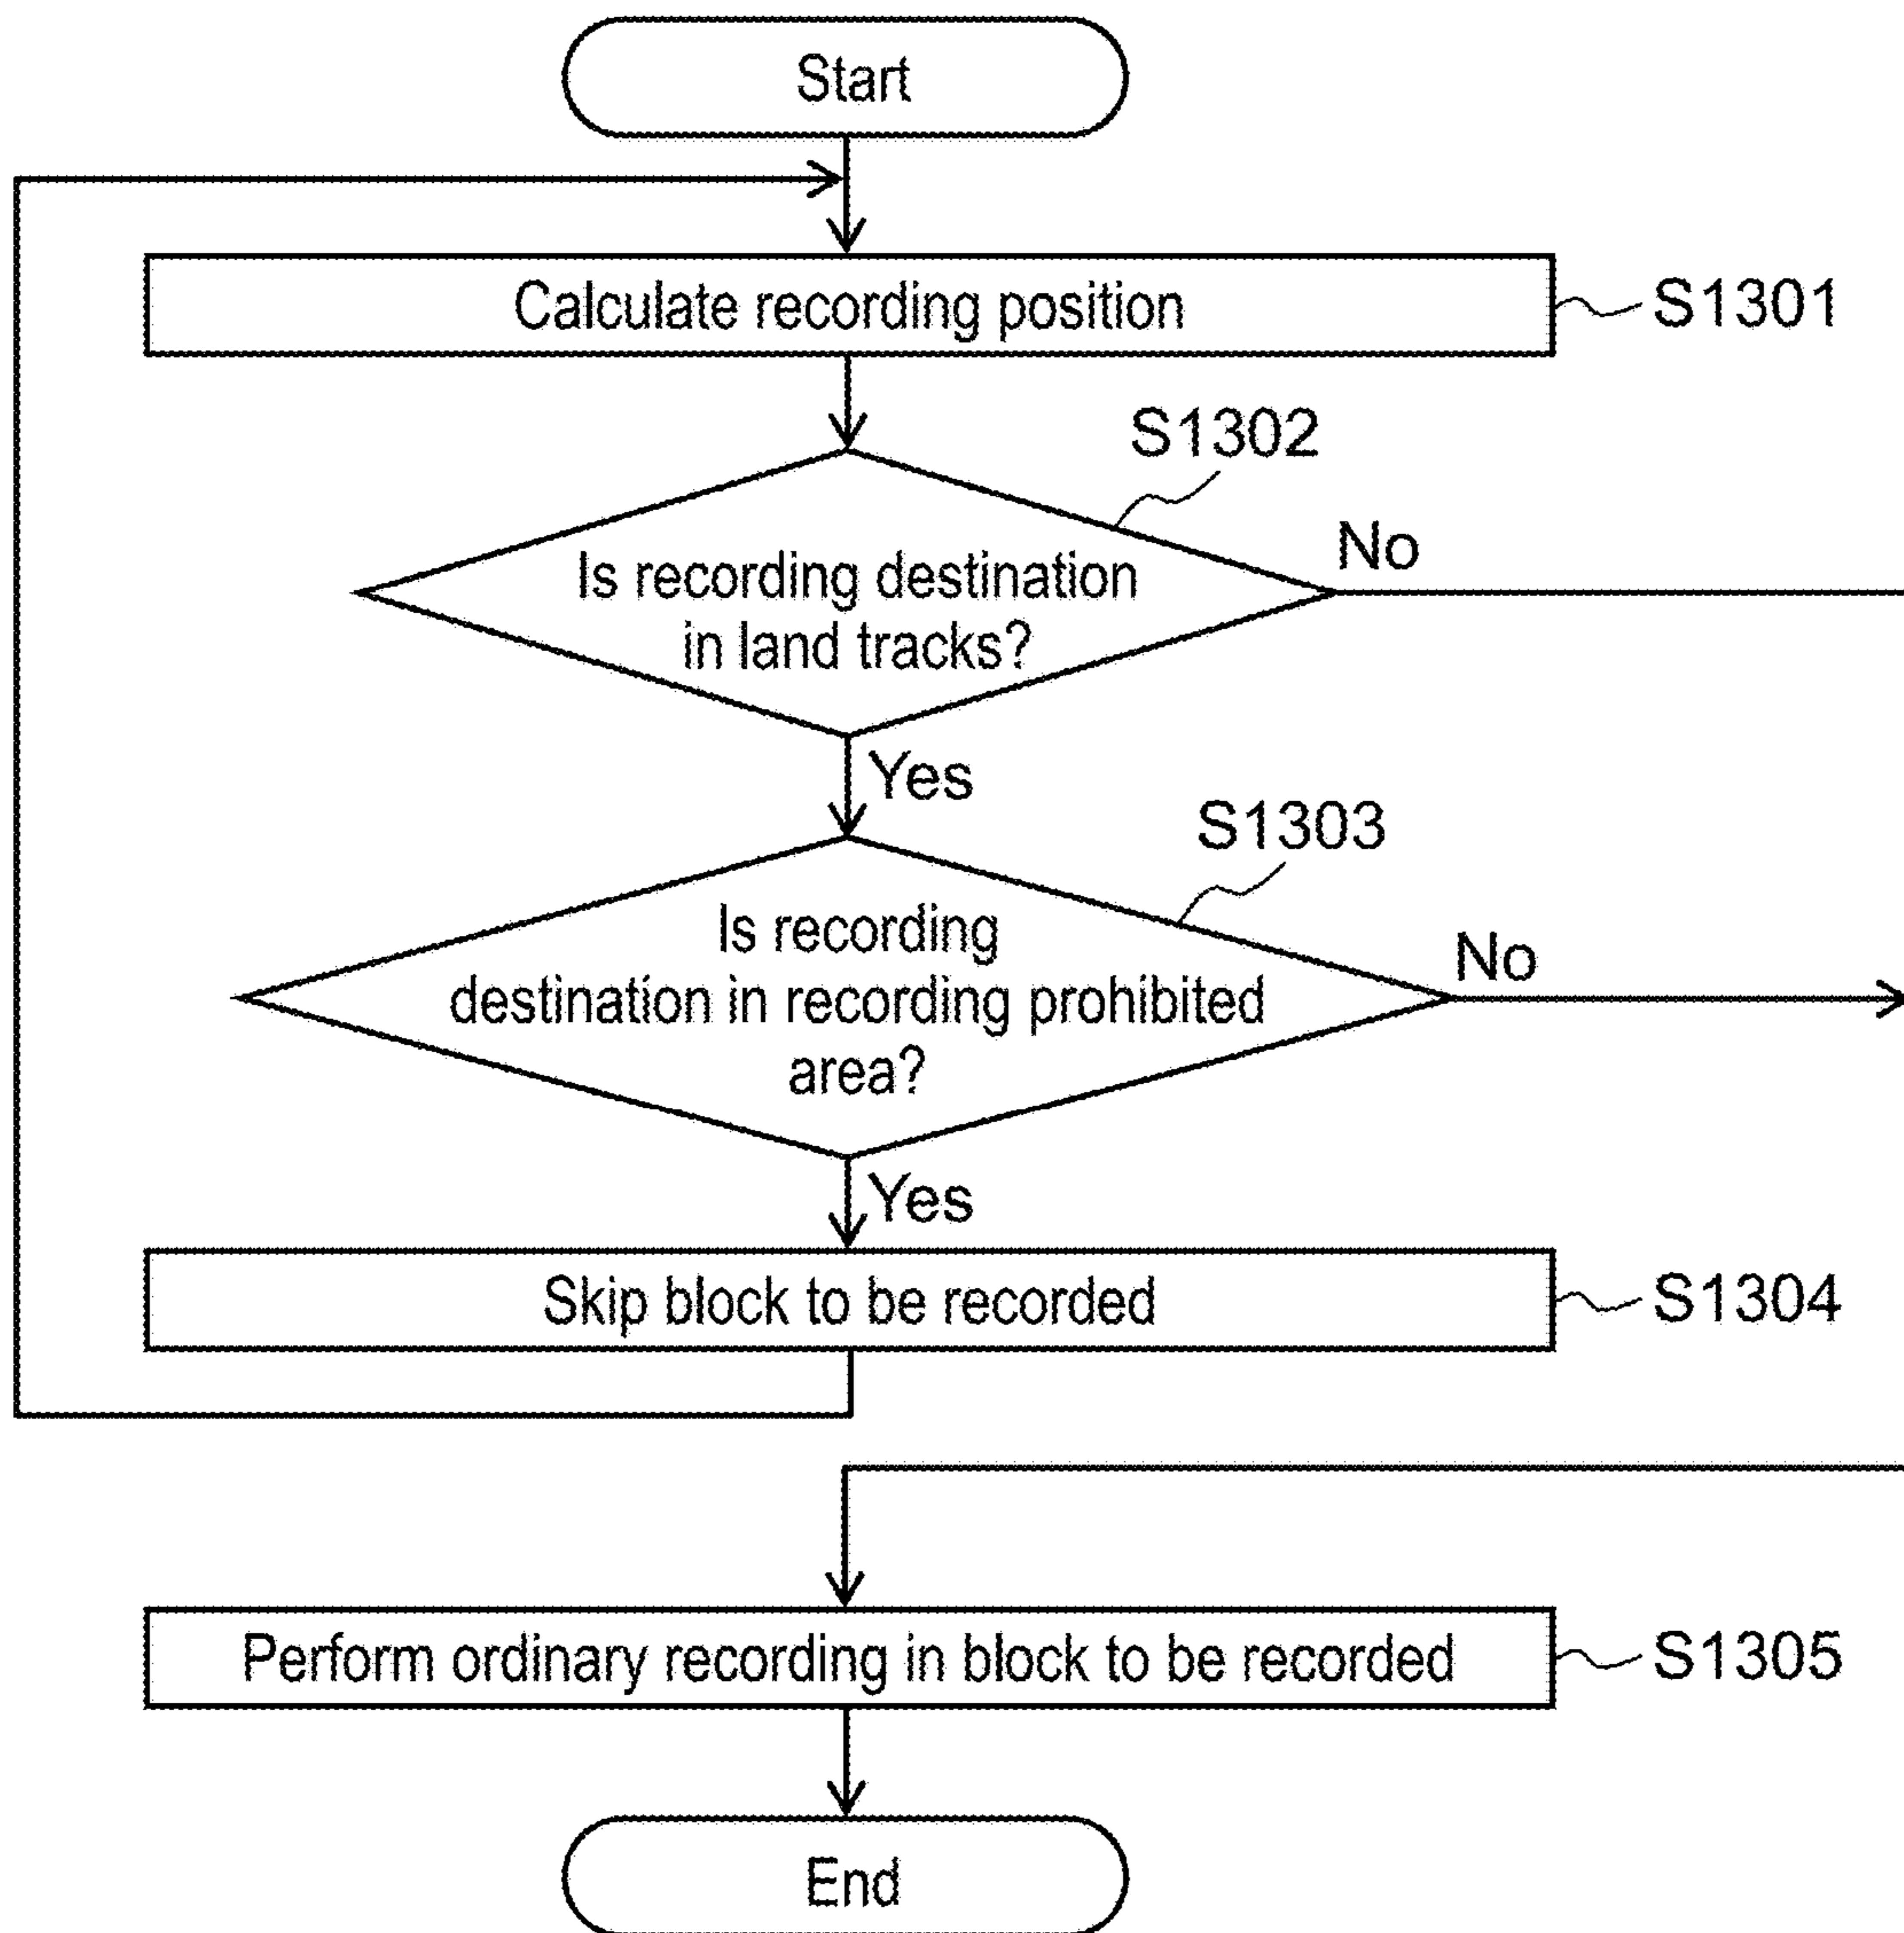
Start

Calculate recording position

S1301

S1302

Is recording destination in land tracks?

No

Yes

S1303

Is recording destination in recording prohibited area?

No

Yes

Skip block to be recorded

S1304

Perform ordinary recording in block to be recorded

S1305

End